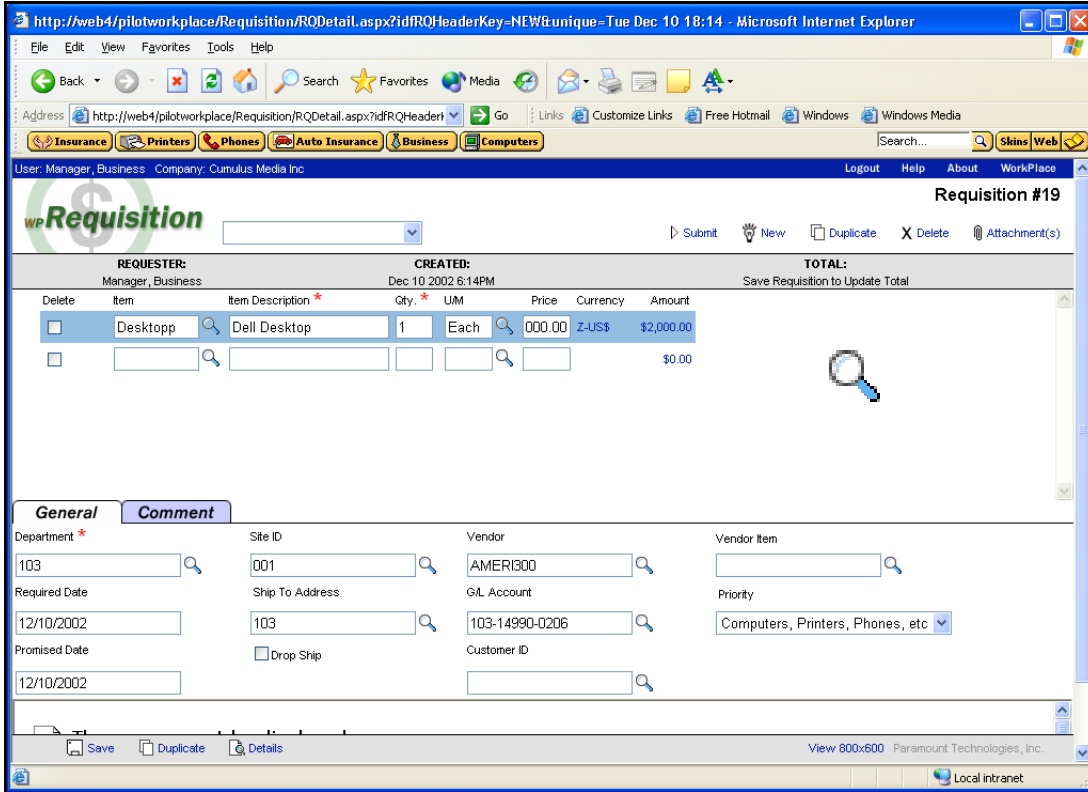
http://web4/pilotworkplace/Requisition/RQDetail.aspx?idfRQHeaderKey=NEW&unique=Tue Dec 10 18:14 - Microsoft Internet Explorer

File Edit View Favorites Tools Help

Back Search Favorites Media

Address http://web4/pilotworkplace/Requisition/RQDetail.aspx?idfRQHeaderk Go Links Customize Links Free Hotmail Windows Windows Media

Insurance Printers Phones Auto Insurance Business Computers Search... Skins Web

User: Manager, Business Company: Cumulus Media Inc Logout Help About WorkPlace

Requisition #19

WP Requisition

Submit New Duplicate X Delete Attachment(s)

REQUESTER: Manager, Business
CREATED: Dec 10 2002 6:14PM
TOTAL: Save Requisition to Update Total

| Delete | Item | Item Description * | Qty. * | U/M | Price | Currency | Amount |
|---|---|---|---|---|---|---|---|
| | Desktopp | Dell Desktop | 1 | Each | 000.00 | Z-US$ | $2,000.00 |
| | | | | | | | $0.00 |

General Comment

Department * 103
Site ID 001
Vendor AMERI300
Vendor Item
Required Date 12/10/2002
Ship To Address 103
G/L Account 103-14990-0206
Priority Computers, Printers, Phones, etc
Promised Date 12/10/2002
Drop Ship
Customer ID

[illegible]

Save Duplicate Details View 800x600 Paramount Technologies, Inc.

Local intranet